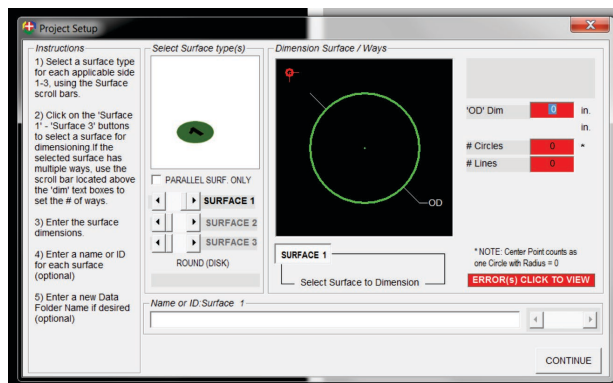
Project Setup

Instructions

1) Select a surface type for each applicable side 1-3, using the Surface scroll bars.

2) Click on the 'Surface 1' - 'Surface 3' buttons to select a surface for dimensioning.If the selected surface has multiple ways, use the scroll bar located above the 'dim' text boxes to set the # of ways.

3) Enter the surface dimensions.

4) Enter a name or ID for each surface (optional)

5) Enter a new Data Folder Name if desired (optional)

Select Surface type(s)

PARALLEL SURF. ONLY

SURFACE 1

SURFACE 2

SURFACE 3

ROUND (DISK)

Dimension Surface / Ways

OD

SURFACE 1

Select Surface to Dimension

'OD' Dim | 0 | in.

in.

# Circles | 0 | *

# Lines | 0

* NOTE: Center Point counts as one Circle with Radius = 0

ERROR(s) CLICK TO VIEW

Name or ID:Surface 1

CONTINUE